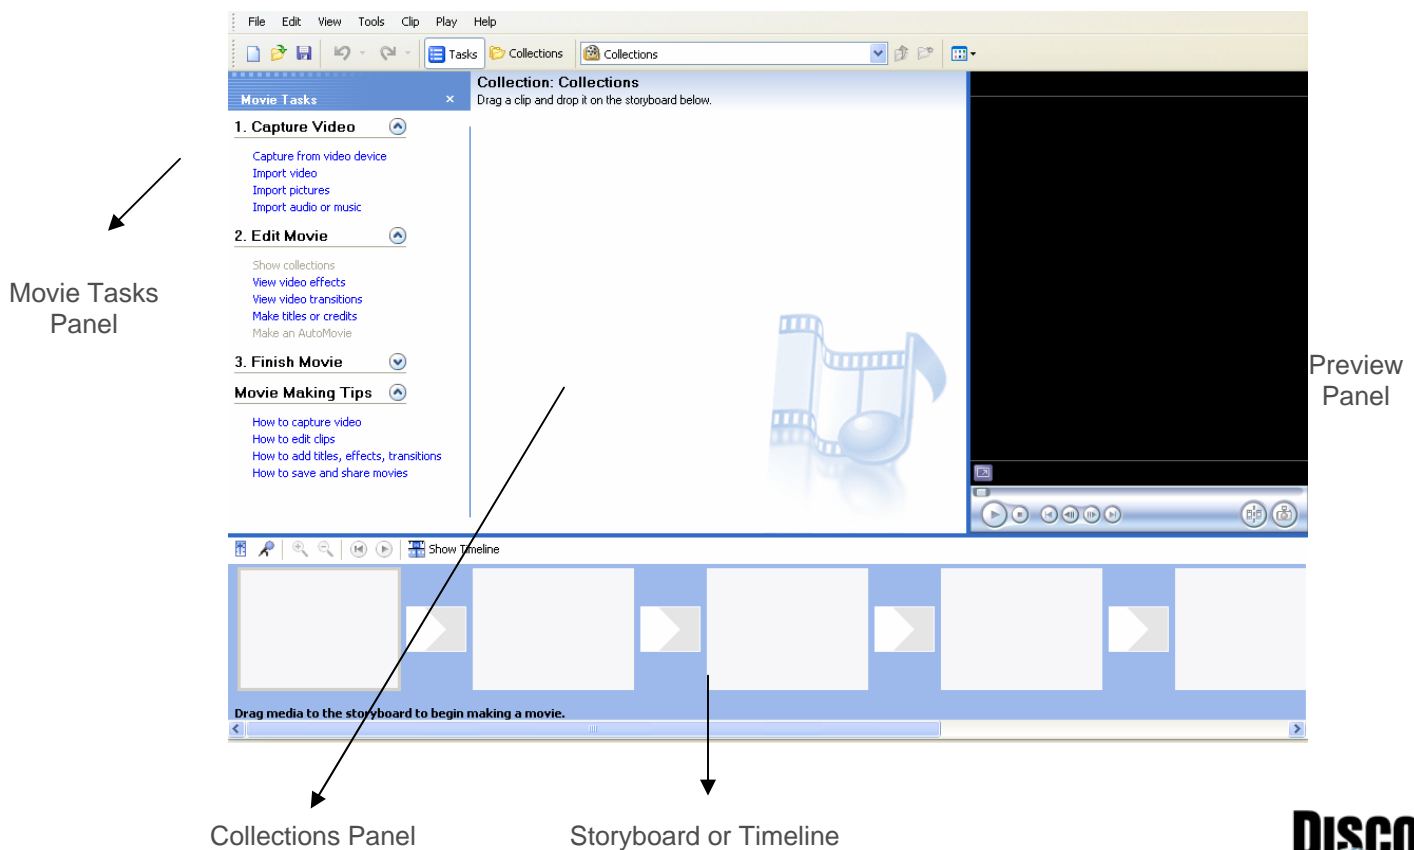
File Edit View Tools Clip Play Help

Tasks Collections Collections

Movie Tasks ×

1. Capture Video

Capture from video device
Import video
Import pictures
Import audio or music

2. Edit Movie

Show collections
View video effects
View video transitions
Make titles or credits
Make an AutoMovie

3. Finish Movie

Movie Making Tips

How to capture video
How to edit clips
How to add titles, effects, transitions
How to save and share movies

Collection: Collections
Drag a clip and drop it on the storyboard below.

Show Timeline

Drag media to the storyboard to begin making a movie.

Movie Tasks Panel

Preview Panel

Collections Panel

Storyboard or Timeline

DISCO